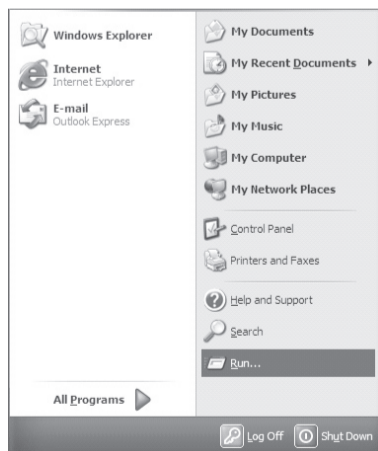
Windows Explorer

Internet
Internet Explorer

E-mail
Outlook Express

All Programs

My Documents

My Recent Documents

My Pictures

My Music

My Computer

My Network Places

Control Panel

Printers and Faxes

Help and Support

Search

Run...

Log Off

Shut Down